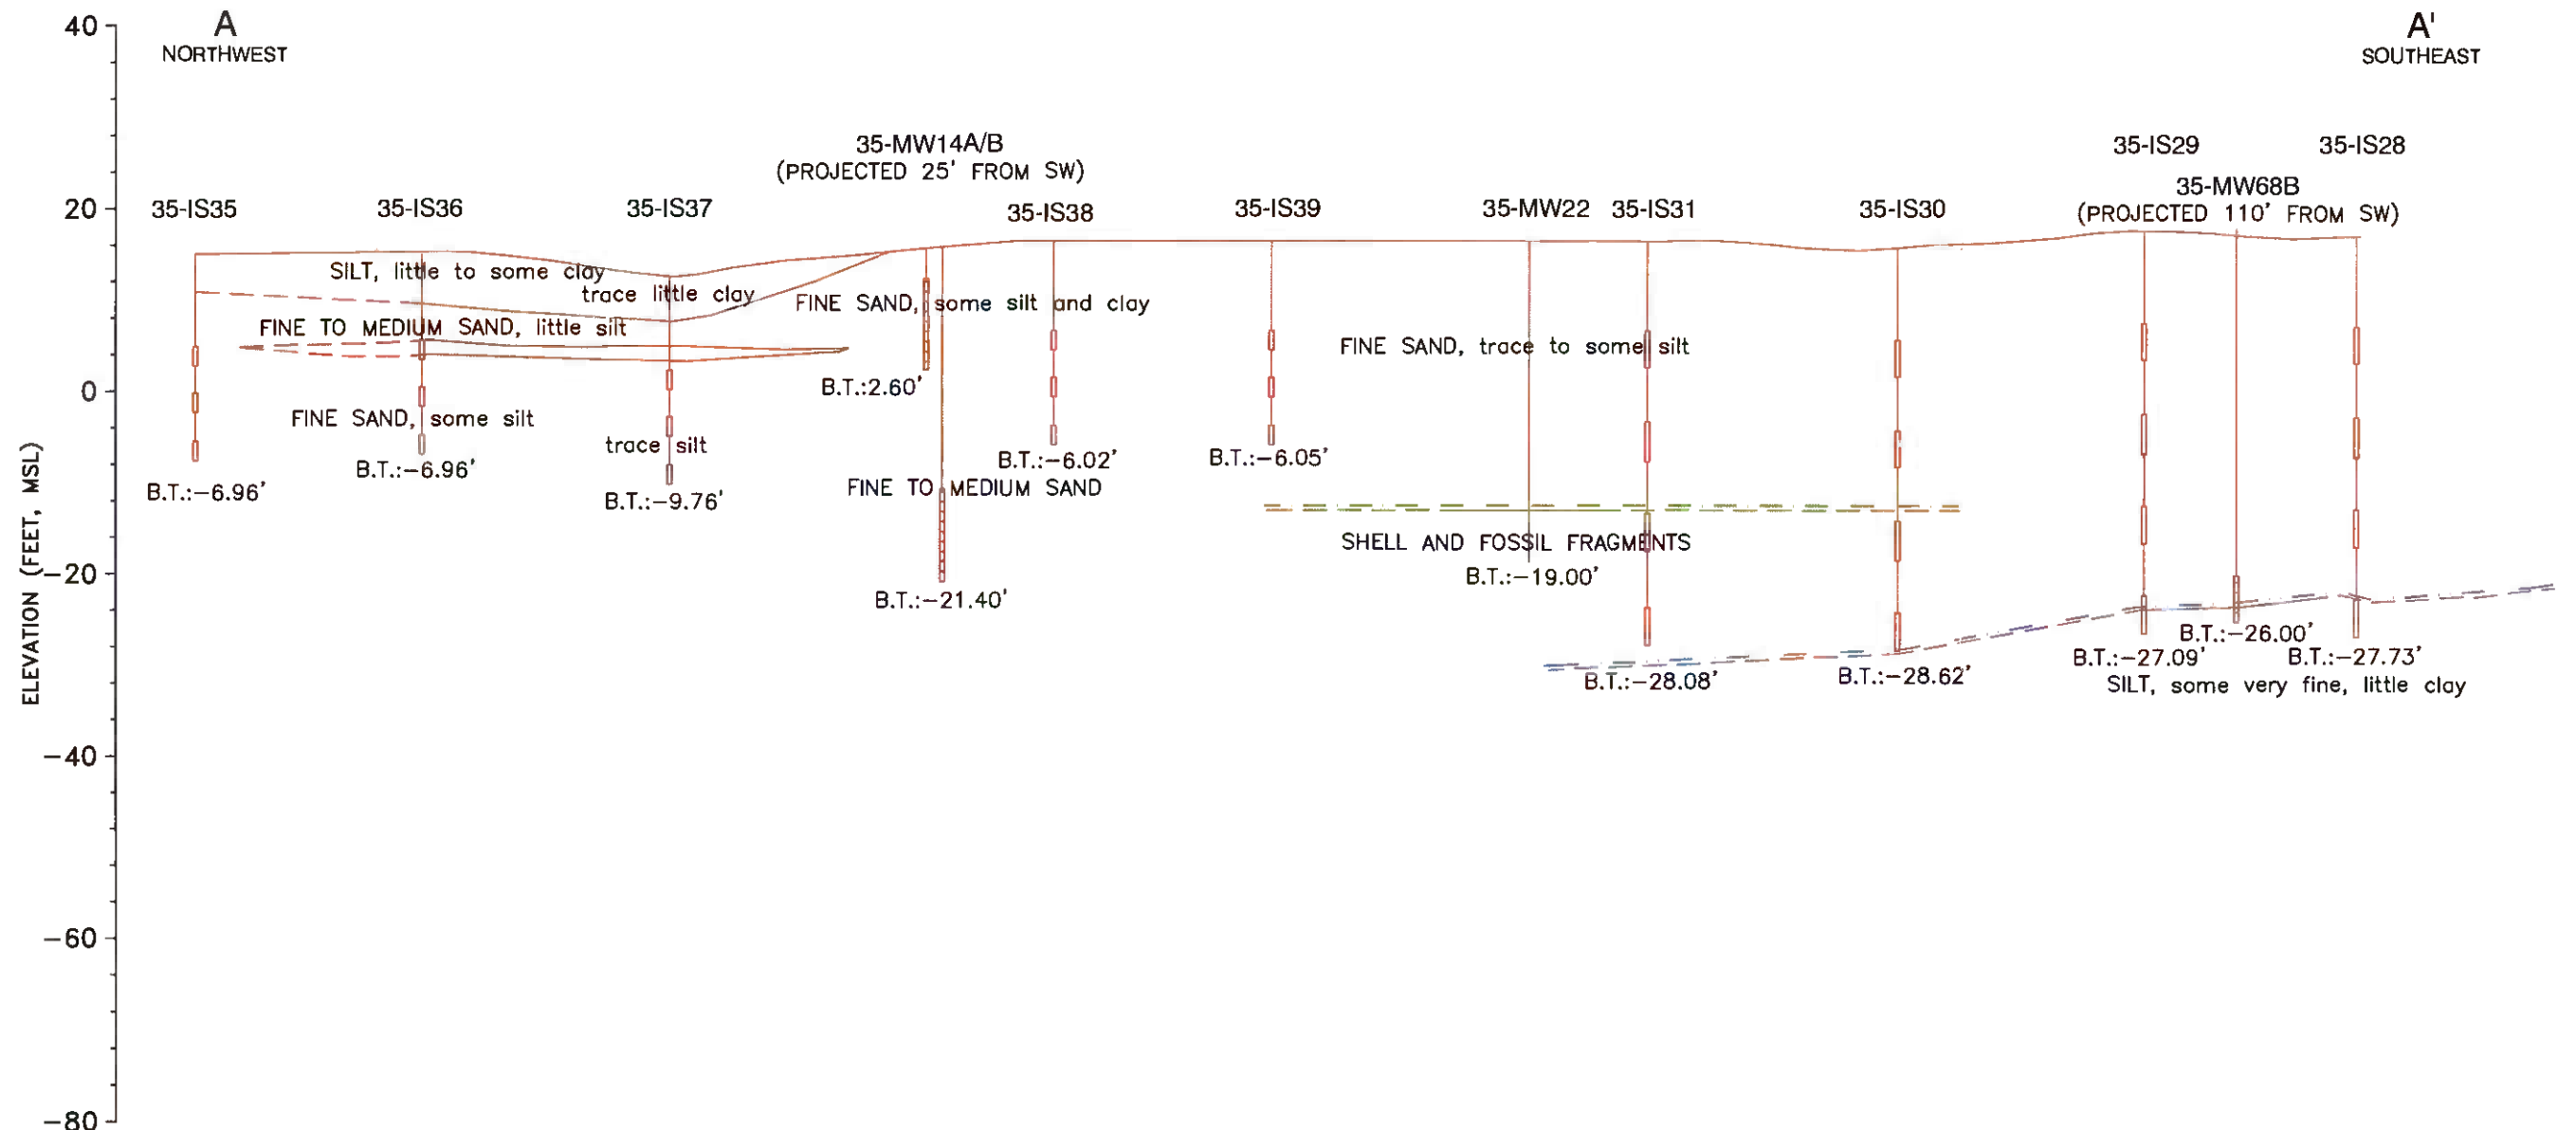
40
20
0
−20
−40
−60
−80
ELEVATION (FEET, MSL)

A
NORTHWEST

A'
SOUTHEAST

35-MW14A/B
(PROJECTED 25' FROM SW)

35-IS29
35-IS28
35-MW68B
(PROJECTED 110' FROM SW)

35-IS35
35-IS36
35-IS37
35-IS38
35-IS39
35-MW22
35-IS31
35-IS30

SILT, little to some clay
trace little clay
FINE SAND, some silt and clay
FINE TO MEDIUM SAND, little silt
FINE SAND, trace to some silt
B.T.:2.60'
FINE SAND, some silt
trace silt
B.T.:−6.96'
B.T.:−6.96'
B.T.:−9.76'
B.T.:−6.02'
B.T.:−6.05'
FINE TO MEDIUM SAND
SHELL AND FOSSIL FRAGMENTS
B.T.:−19.00'
B.T.:−21.40'
B.T.:−26.00'
B.T.:−27.09'
B.T.:−27.73'
B.T.:−28.08'
B.T.:−28.62'
SILT, some very fine, little clay